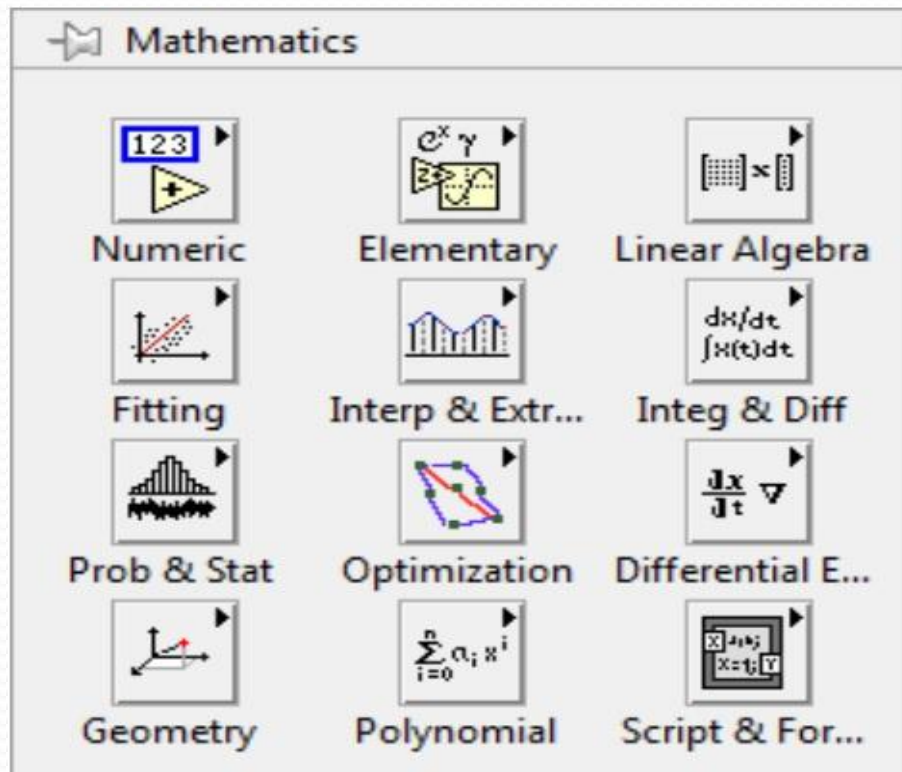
Mathematics

123

Numeric

$e^x$ $\gamma$

Elementary

Linear Algebra

Fitting

Interp & Extr...

dx/dt
∫x(t)dt

Integ & Diff

Prob & Stat

Optimization

$\frac{dx}{dt}$ $\nabla$

Differential E...

Geometry

$\sum_{i=0}^{n} a_i x^i$

Polynomial

Script & For...